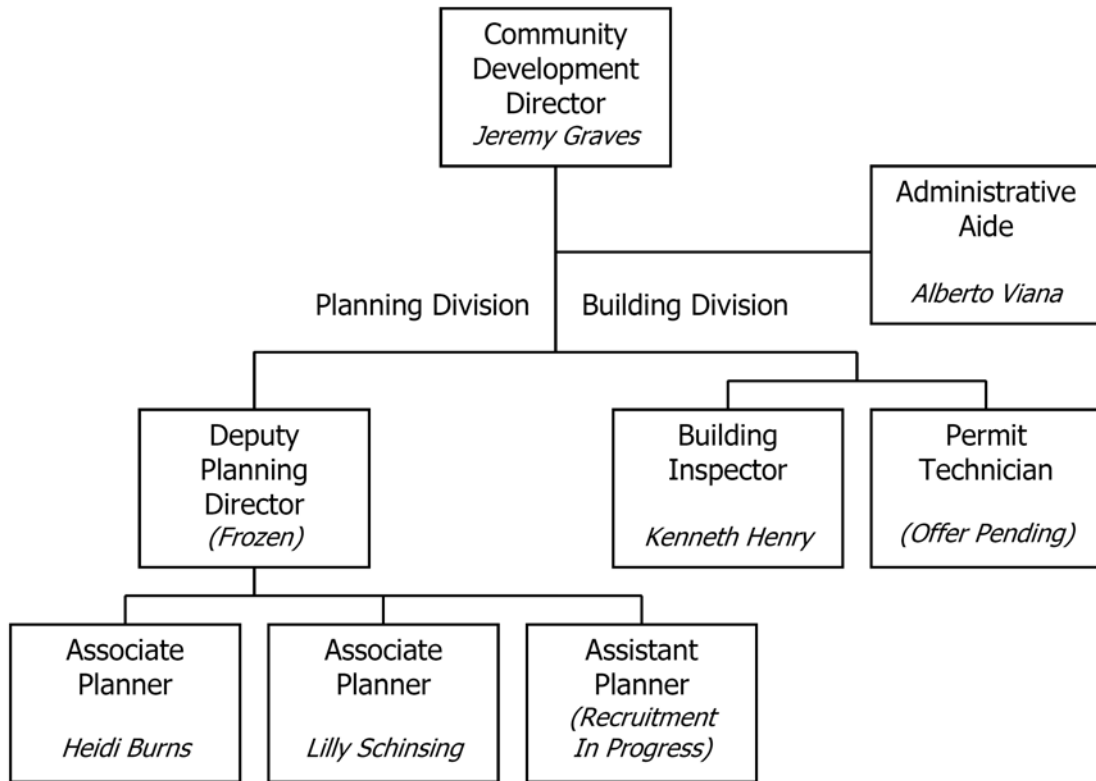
Community Development Director
*Jeremy Graves*

Administrative Aide
*Alberto Viana*

Planning Division

Building Division

Deputy Planning Director
*(Frozen)*

Building Inspector
*Kenneth Henry*

Permit Technician
*(Offer Pending)*

Associate Planner
*Heidi Burns*

Associate Planner
*Lilly Schinsing*

Assistant Planner
*(Recruitment In Progress)*